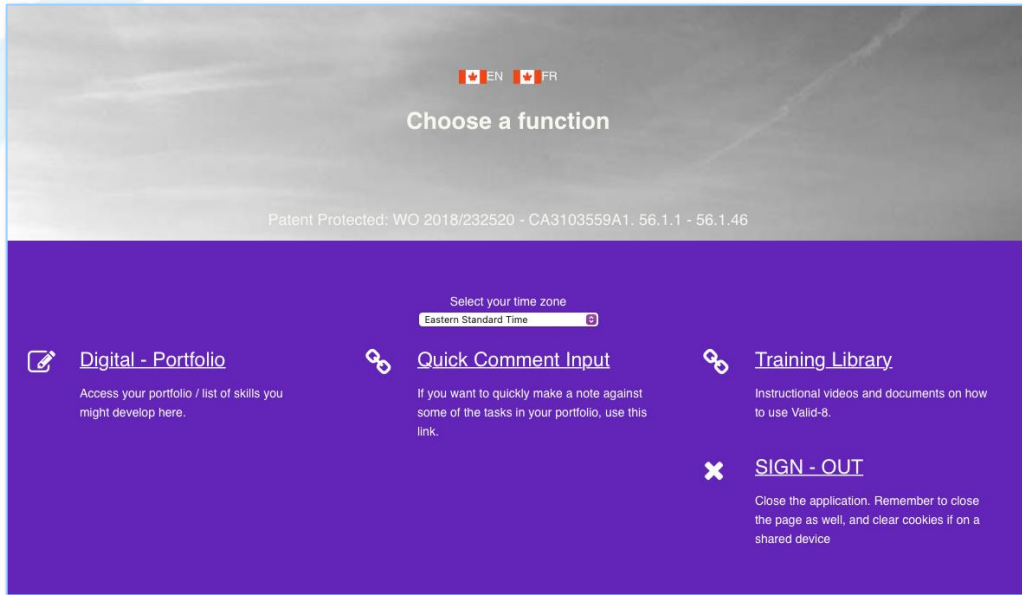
EN FR

Choose a function

Patent Protected: WO 2018/232520 - CA3103559A1. 56.1.1 - 56.1.46

Select your time zone

Eastern Standard Time

Digital - Portfolio

Access your portfolio / list of skills you might develop here.

Quick Comment Input

If you want to quickly make a note against some of the tasks in your portfolio, use this link.

Training Library

Instructional videos and documents on how to use Valid-8.

SIGN - OUT

Close the application. Remember to close the page as well, and clear cookies if on a shared device